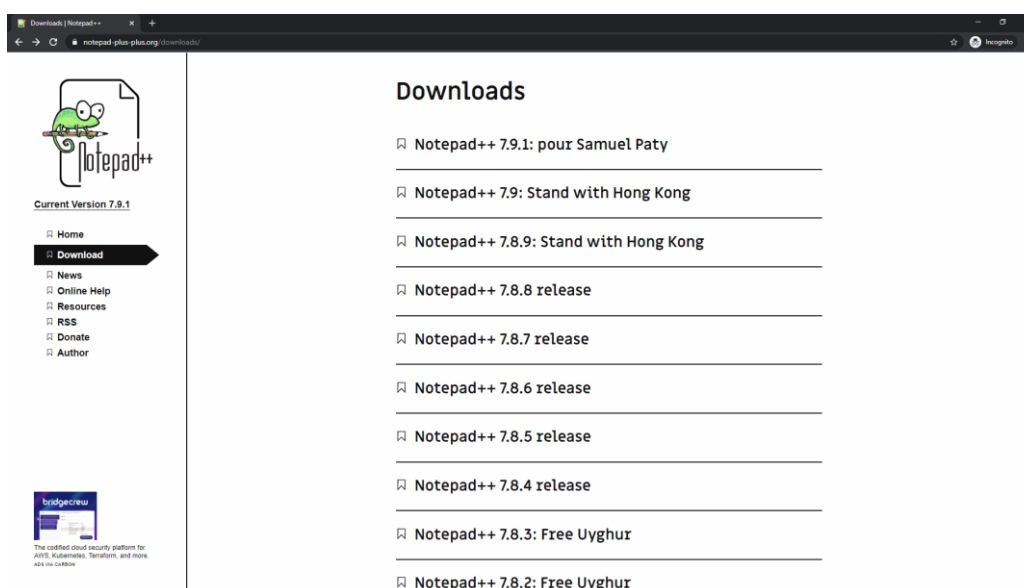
Downloads | Notepad++

notepad-plus-plus.org/downloads/

Incognito

Notepad++

Current Version 7.9.1

Home
Download
News
Online Help
Resources
RSS
Donate
Author

bridgecrew

The codified cloud security platform for AWS, Kubernetes, Terraform, and more.
ADS VIA CARBON

Downloads

Notepad++ 7.9.1: pour Samuel Paty

Notepad++ 7.9: Stand with Hong Kong

Notepad++ 7.8.9: Stand with Hong Kong

Notepad++ 7.8.8 release

Notepad++ 7.8.7 release

Notepad++ 7.8.6 release

Notepad++ 7.8.5 release

Notepad++ 7.8.4 release

Notepad++ 7.8.3: Free Uyghur

Notepad++ 7.8.2: Free Uyghur